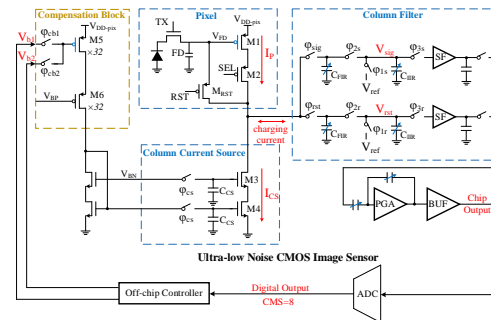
Compensation Block
$V_{b1}$
$V_{b2}$
$\varphi_{cb1}$
$\varphi_{cb2}$
$V_{DD\text{-}pix}$
M5
×32
$V_{BP}$
M6
×32
Pixel
TX
FD
$V_{DD\text{-}pix}$
$V_{FD}$
M1
SEL
M2
RST
$M_{RST}$
$I_P$
charging current
Column Filter
$\varphi_{sig}$
$C_{FIR}$
$\varphi_{2s}$
$V_{sig}$
$\varphi_{1s}$
$V_{ref}$
$C_{IIR}$
$\varphi_{3s}$
SF
$\varphi_{rst}$
$C_{FIR}$
$\varphi_{2r}$
$V_{rst}$
$\varphi_{1r}$
$V_{ref}$
$C_{IIR}$
$\varphi_{3r}$
SF
Column Current Source
$V_{BN}$
$\varphi_{cs}$
$C_{CS}$
M3
$I_{CS}$
$\varphi_{cs}$
$C_{CS}$
M4
PGA
BUF
Chip Output
Ultra-low Noise CMOS Image Sensor
Off-chip Controller
Digital Output
CMS=8
ADC